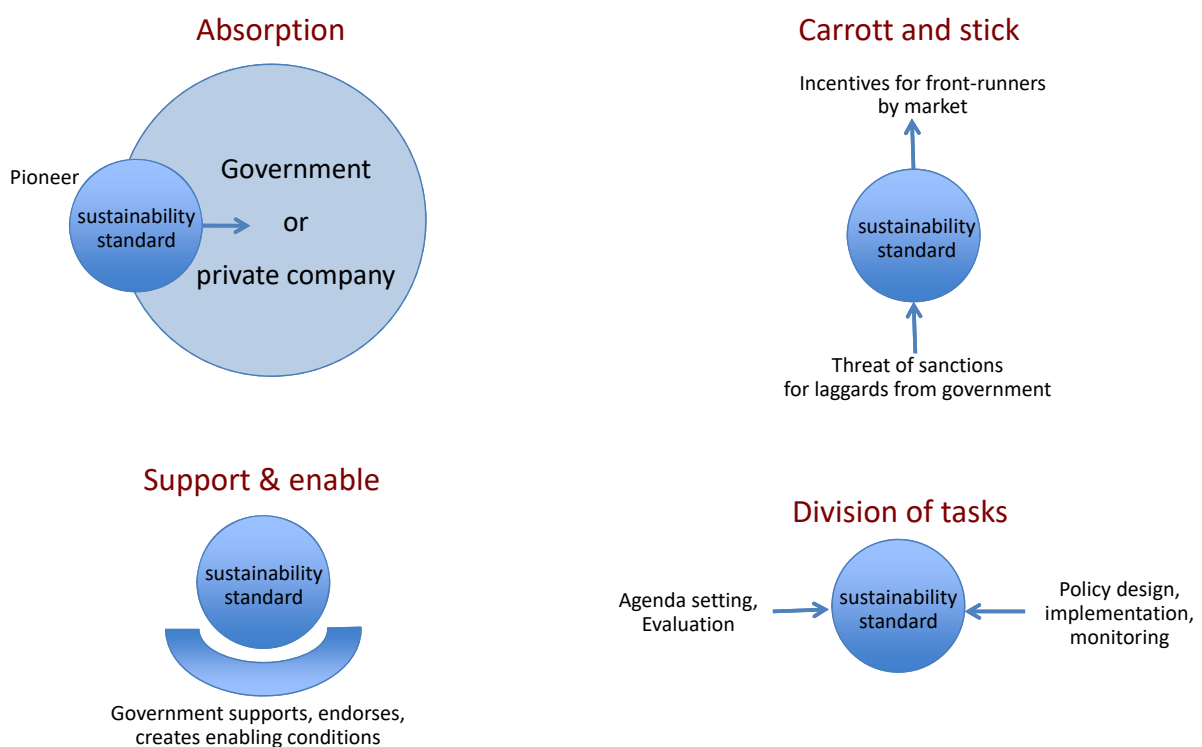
Absorption

Pioneer

sustainability standard

Government

or

private company

Carrott and stick

Incentives for front-runners by market

sustainability standard

Threat of sanctions for laggards from government

Support & enable

sustainability standard

Government supports, endorses, creates enabling conditions

Division of tasks

Agenda setting, Evaluation

sustainability standard

Policy design, implementation, monitoring